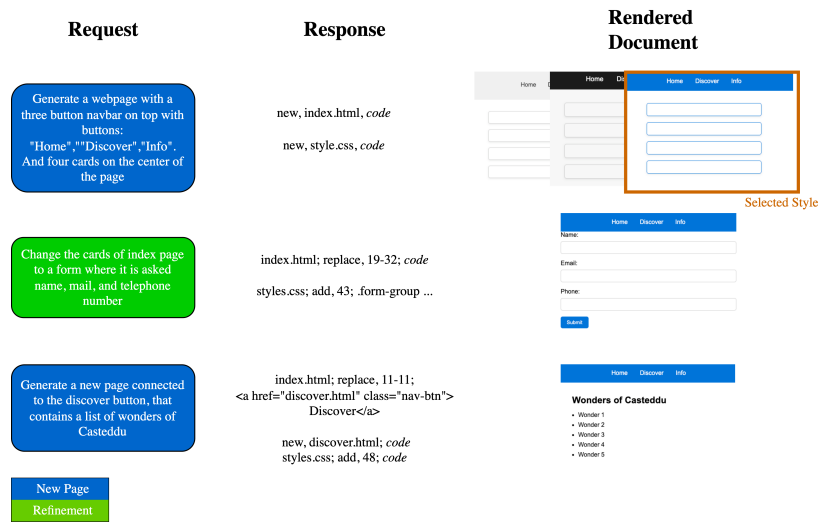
Request

Response

Rendered Document

Generate a webpage with a three button navbar on top with buttons: "Home","Discover","Info". And four cards on the center of the page

new, index.html, *code*

new, style.css, *code*

Home Dis

Home Dis

Home Discover Info

Selected Style

Change the cards of index page to a form where it is asked name, mail, and telephone number

index.html; replace, 19-32; *code*

styles.css; add, 43; .form-group ...

Home Discover Info

Name:

Email:

Phone:

Submit

Generate a new page connected to the discover button, that contains a list of wonders of Casteddu

index.html; replace, 11-11; <a href="discover.html" class="nav-btn"> Discover</a>

new, discover.html; *code*
styles.css; add, 48; *code*

Home Discover Info

Wonders of Casteddu

- Wonder 1
- Wonder 2
- Wonder 3
- Wonder 4
- Wonder 5

New Page

Refinement